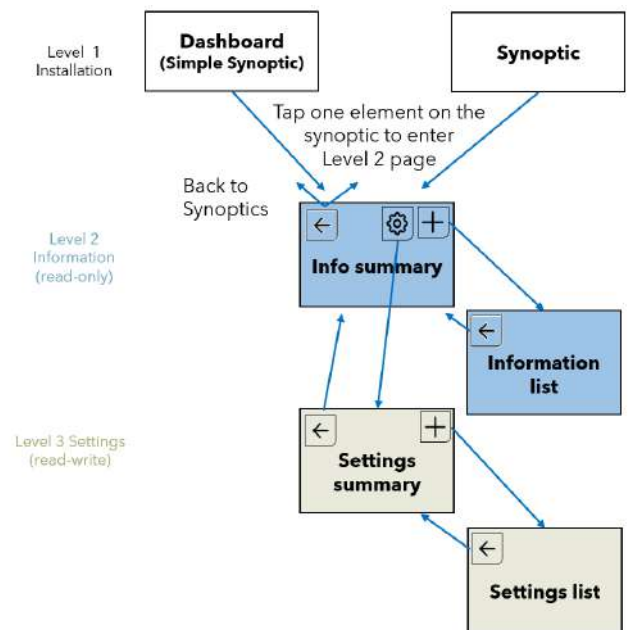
Level 1
Installation

Dashboard
(Simple Synoptic)

Synoptic

Tap one element on the synoptic to enter Level 2 page

Back to Synoptics

Level 2
Information
(read-only)

←

+

Info summary

←

Information list

Level 3 Settings
(read-write)

←

+

Settings summary

←

Settings list